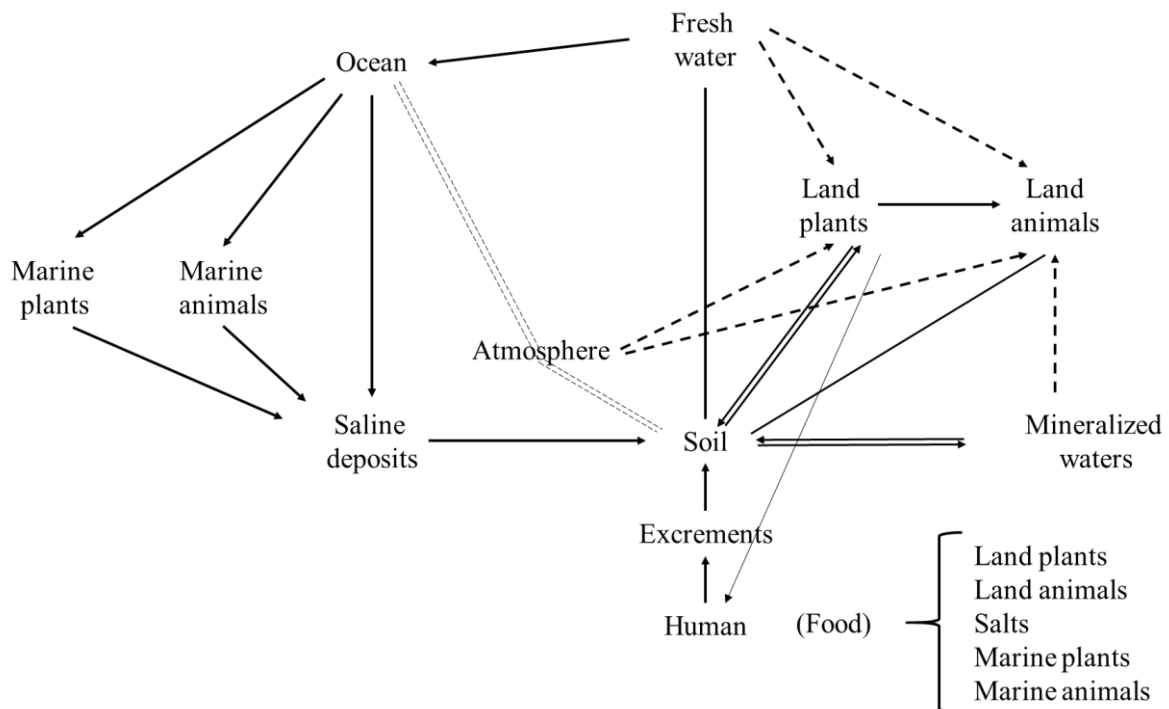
Fresh water

Ocean

Land plants

Land animals

Marine plants

Marine animals

Atmosphere

Saline deposits

Soil

Mineralized waters

Excrements

Human

(Food)

Land plants
Land animals
Salts
Marine plants
Marine animals